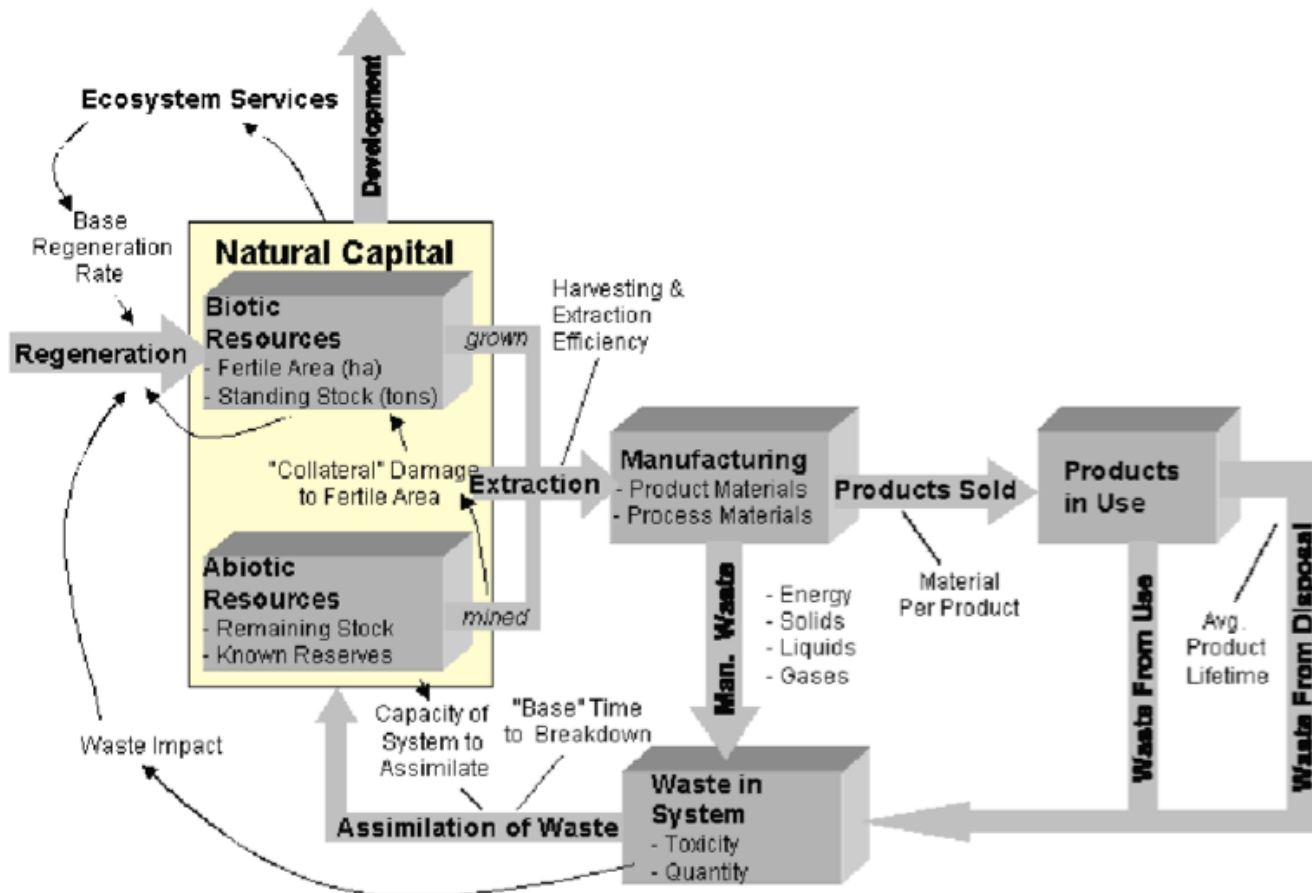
Ecosystem Services

Development

Base Regeneration Rate

Natural Capital

Biotic Resources
- Fertile Area (ha)
- Standing Stock (tons)

grown

Harvesting & Extraction Efficiency

Regeneration

"Collateral" Damage to Fertile Area

Extraction

Manufacturing
- Product Materials
- Process Materials

Products Sold

Products in Use

Abiotic Resources
- Remaining Stock
- Known Reserves

mined

Man. Waste

- Energy
- Solids
- Liquids
- Gases

Material Per Product

Waste From Use

Avg. Product Lifetime

Waste From Disposal

Capacity of System to Assimilate

"Base" Time to Breakdown

Waste Impact

Waste in System
- Toxicity
- Quantity

Assimilation of Waste